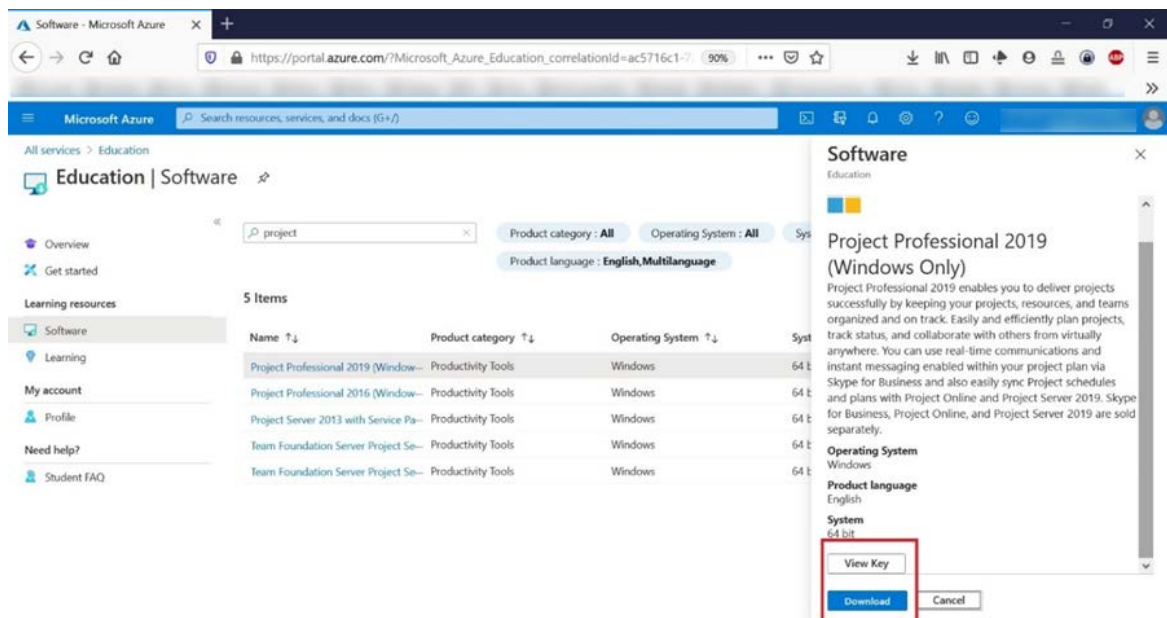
Software - Microsoft Azure ×

https://portal.azure.com/?Microsoft_Azure_Education_correlationId=ac5716c1-7 90%

Microsoft Azure
Search resources, services, and docs (G+/)

All services > Education

Education | Software

Overview
Get started
Learning resources
Software
Learning
My account
Profile
Need help?
Student FAQ

project

Product category : All
Operating System : All
Sys
Product language : English,Multilanguage

5 Items

| Name ↑↓ | Product category ↑↓ | Operating System ↑↓ | Syst |
|---|---|---|---|
| Project Professional 2019 (Window... | Productivity Tools | Windows | 64 b |
| Project Professional 2016 (Window... | Productivity Tools | Windows | 64 b |
| Project Server 2013 with Service Pa... | Productivity Tools | Windows | 64 b |
| Team Foundation Server Project Se... | Productivity Tools | Windows | 64 b |
| Team Foundation Server Project Se... | Productivity Tools | Windows | 64 b |

Software
Education

Project Professional 2019 (Windows Only)
Project Professional 2019 enables you to deliver projects successfully by keeping your projects, resources, and teams organized and on track. Easily and efficiently plan projects, track status, and collaborate with others from virtually anywhere. You can use real-time communications and instant messaging enabled within your project plan via Skype for Business and also easily sync Project schedules and plans with Project Online and Project Server 2019. Skype for Business, Project Online, and Project Server 2019 are sold separately.

Operating System
Windows
Product language
English
System
64 bit

View Key

Download
Cancel